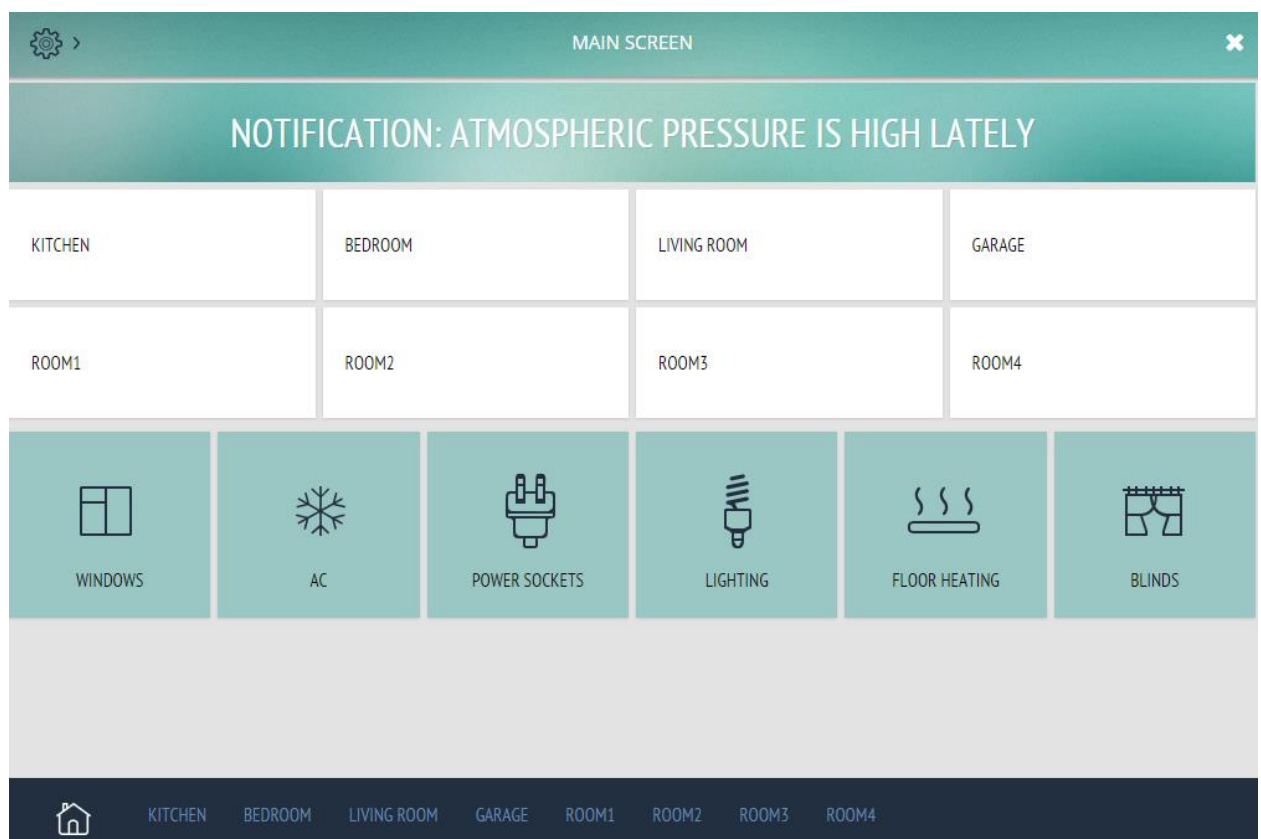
MAIN SCREEN

NOTIFICATION: ATMOSPHERIC PRESSURE IS HIGH LATELY

KITCHEN

BEDROOM

LIVING ROOM

GARAGE

ROOM1

ROOM2

ROOM3

ROOM4

WINDOWS

AC

POWER SOCKETS

LIGHTING

FLOOR HEATING

BLINDS

KITCHEN BEDROOM LIVING ROOM GARAGE ROOM1 ROOM2 ROOM3 ROOM4